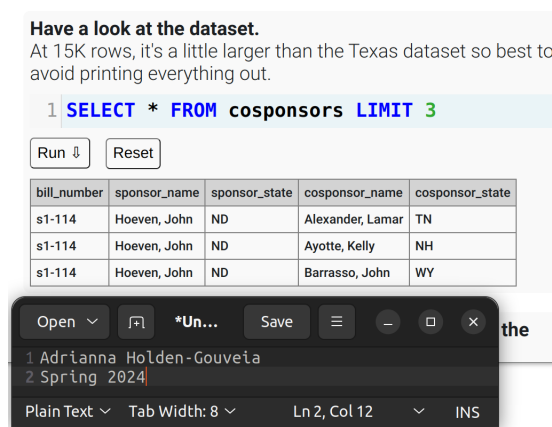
**Have a look at the dataset.**

At 15K rows, it's a little larger than the Texas dataset so best to avoid printing everything out.

1 SELECT * FROM cosponsors LIMIT 3

Run ⇩ Reset

| bill_number | sponsor_name | sponsor_state | cosponsor_name | cosponsor_state |
|---|---|---|---|---|
| s1-114 | Hoeven, John | ND | Alexander, Lamar | TN |
| s1-114 | Hoeven, John | ND | Ayotte, Kelly | NH |
| s1-114 | Hoeven, John | ND | Barrasso, John | WY |

Open *Un... Save

the

1 Adrianna Holden-Gouveia
2 Spring 2024

Plain Text Tab Width: 8 Ln 2, Col 12 INS